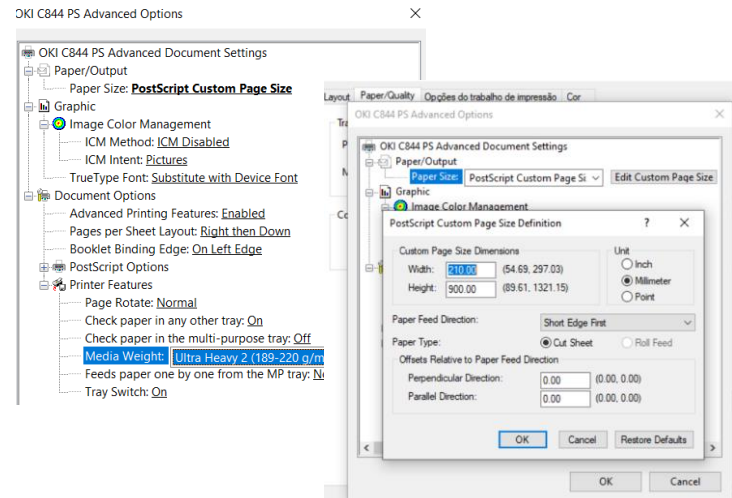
OKI C844 PS Advanced Options
X

OKI C844 PS Advanced Document Settings
Paper/Output
Paper Size: PostScript Custom Page Size
Graphic
Image Color Management
ICM Method: ICM Disabled
ICM Intent: Pictures
TrueType Font: Substitute with Device Font
Document Options
Advanced Printing Features: Enabled
Pages per Sheet Layout: Right then Down
Booklet Binding Edge: On Left Edge
PostScript Options
Printer Features
Page Rotate: Normal
Check paper in any other tray: On
Check paper in the multi-purpose tray: Off
Media Weight: Ultra Heavy 2 (189-220 g/m
Feeds paper one by one from the MP tray: N
Tray Switch: On

Layout | Paper/Quality | Opções do trabalho de impressão | Cor
OKI C844 PS Advanced Options
X

OKI C844 PS Advanced Document Settings
Paper/Output
Paper Size: PostScript Custom Page Si
Edit Custom Page Size
Graphic
Image Color Management

PostScript Custom Page Size Definition
?
X
Custom Page Size Dimensions
Width: 210.00 (54.69, 297.03)
Height: 900.00 (89.61, 1321.15)
Unit
Inch
Millimeter
Point
Paper Feed Direction: Short Edge First
Paper Type: Cut Sheet Roll Feed
Offsets Relative to Paper Feed Direction
Perpendicular Direction: 0.00 (0.00, 0.00)
Parallel Direction: 0.00 (0.00, 0.00)
OK Cancel Restore Defaults

OK Cancel